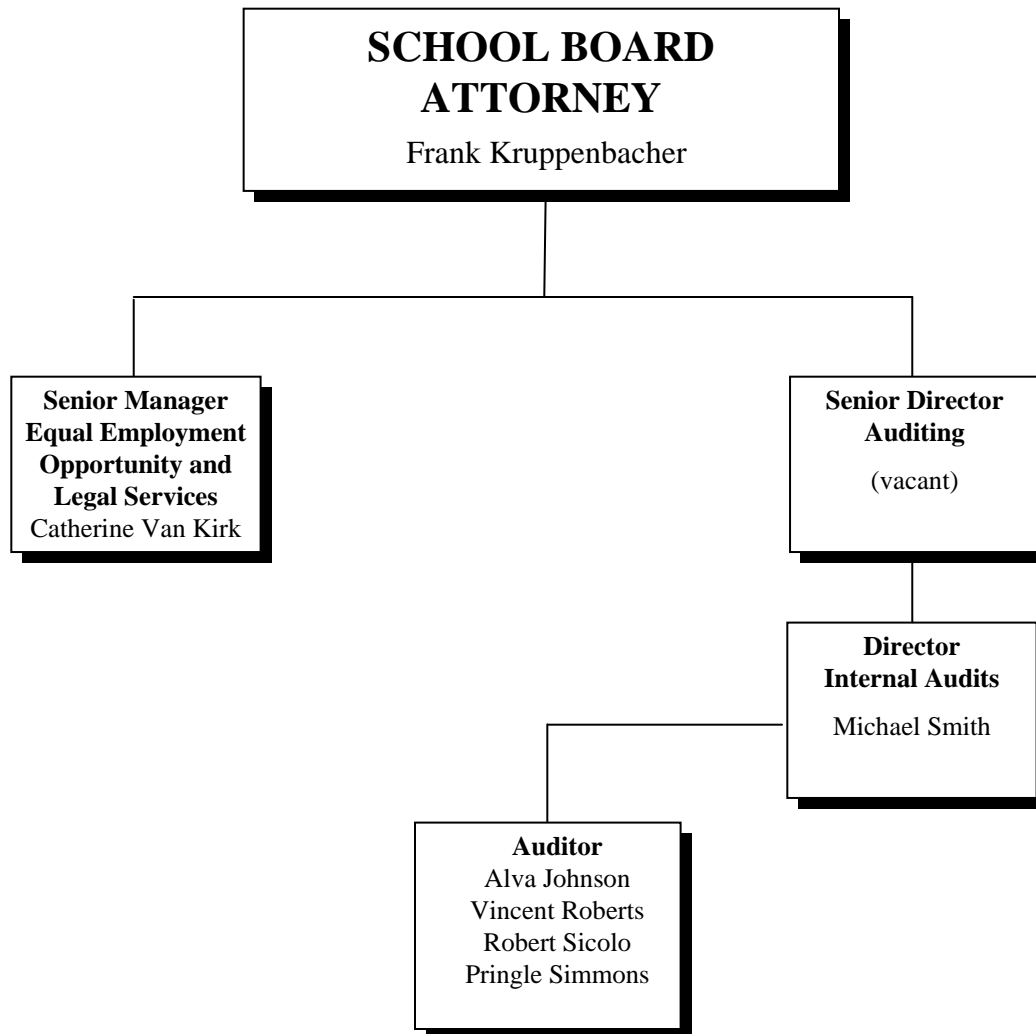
SCHOOL BOARD ATTORNEY
Frank Kruppenbacher

Senior Manager
Equal Employment Opportunity and Legal Services
Catherine Van Kirk

Senior Director
Auditing
(vacant)

Director
Internal Audits
Michael Smith

Auditor
Alva Johnson
Vincent Roberts
Robert Sicolo
Pringle Simmons